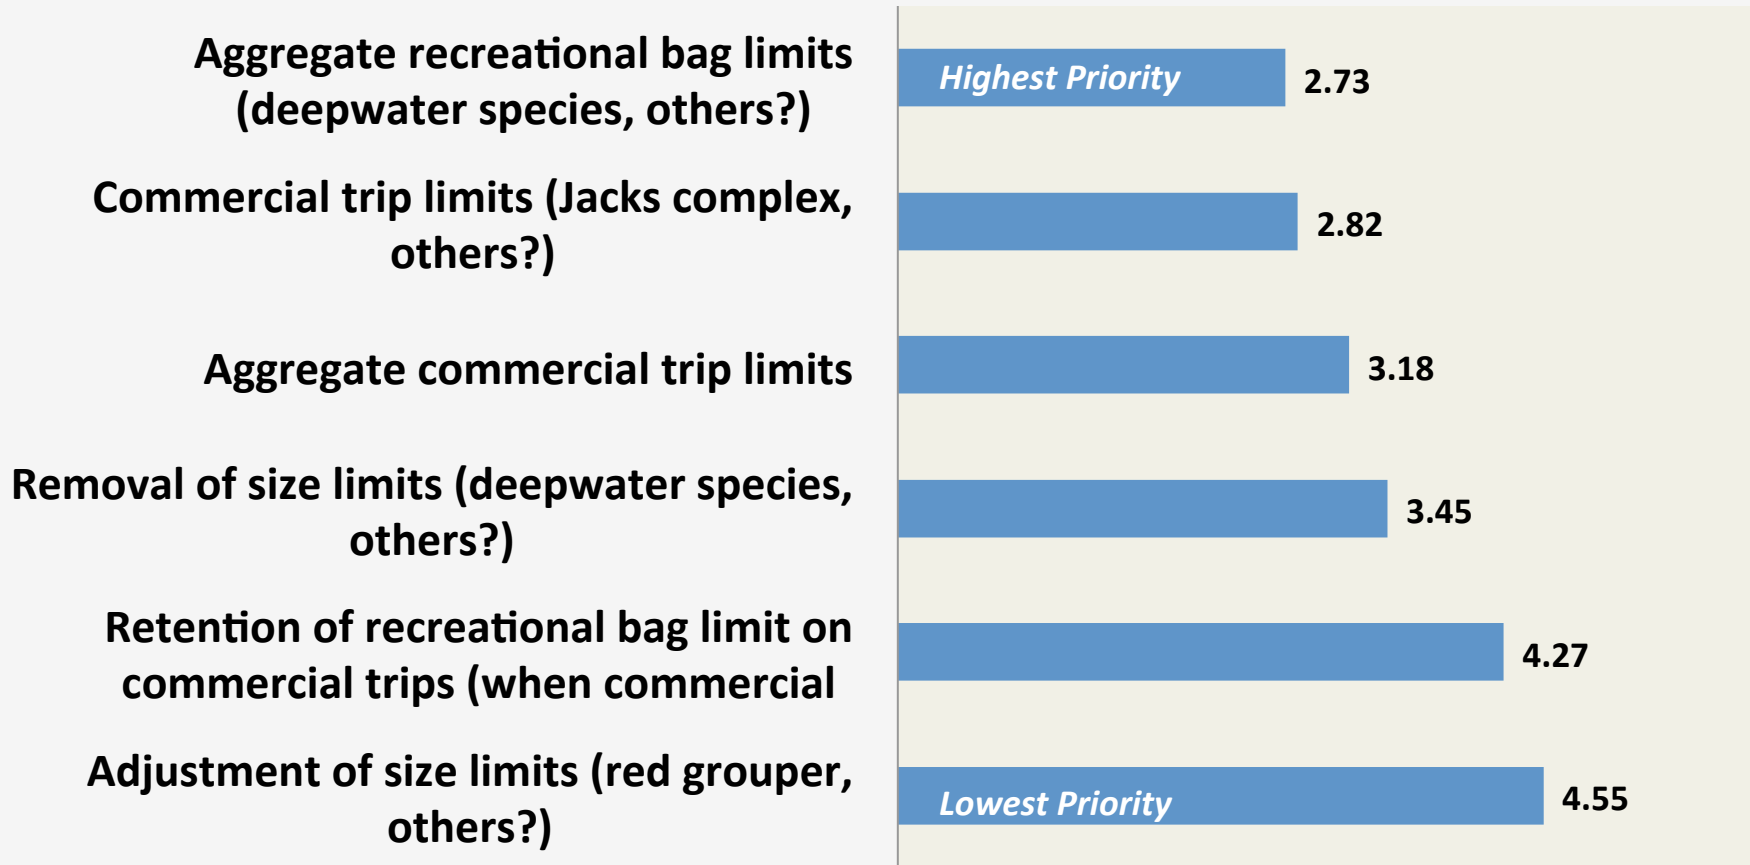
Aggregate recreational bag limits (deepwater species, others?)

Commercial trip limits (Jacks complex, others?)

Aggregate commercial trip limits

Removal of size limits (deepwater species, others?)

Retention of recreational bag limit on commercial trips (when commercial

Adjustment of size limits (red grouper, others?)

Highest Priority 2.73

2.82

3.18

3.45

4.27

Lowest Priority 4.55